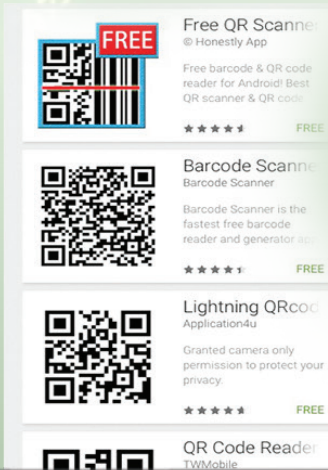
FREE

Free QR Scanne
© Honestly App
Free barcode & QR code reader for Android! Best QR scanner & QR code
FREE

Barcode Scanne
Barcode Scanner
Barcode Scanner is the fastest free barcode reader and generator a
FREE

Lightning QRcod
Application4u
Granted camera only permission to protect your privacy.
FREE

QR Code Reader
TWMobile